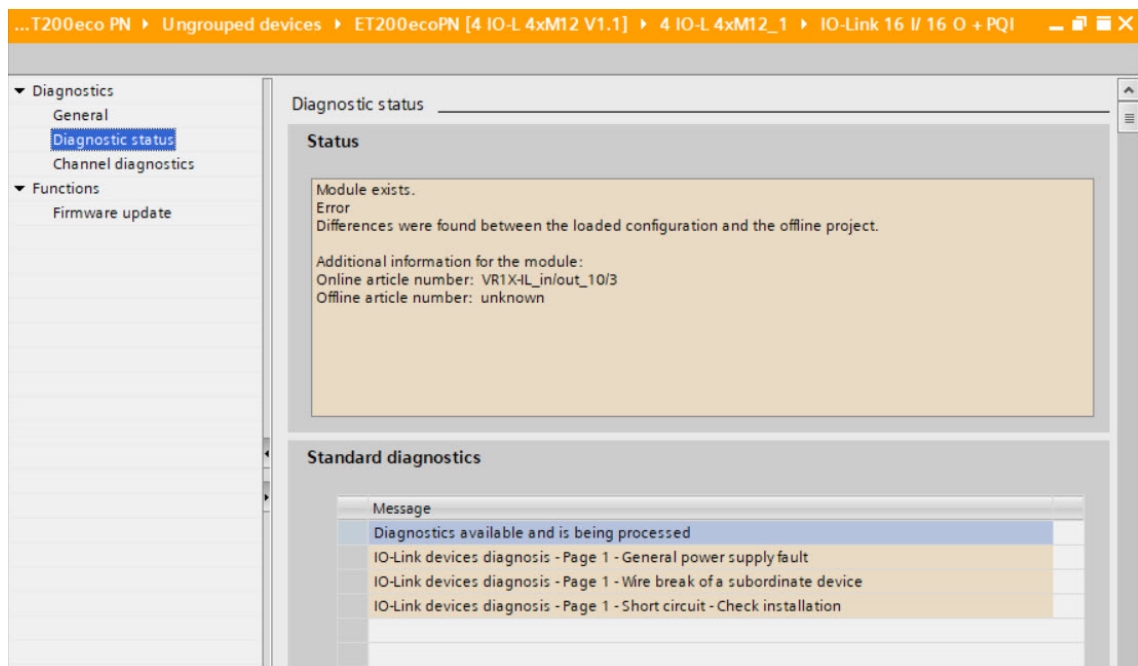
...T200eco PN ▸ Ungrouped devices ▸ ET200ecoPN [4 IO-L 4xM12 V1.1] ▸ 4 IO-L 4xM12_1 ▸ IO-Link 16 I/ 16 O + PQI

▾ Diagnostics
General
Diagnostic status
Channel diagnostics
▾ Functions
Firmware update

Diagnostic status

Status

Module exists.
Error
Differences were found between the loaded configuration and the offline project.

Additional information for the module:
Online article number: VR1X-IL_in/out_10/3
Offline article number: unknown

Standard diagnostics

| Message |
|---|
| Diagnostics available and is being processed |
| IO-Link devices diagnosis - Page 1 - General power supply fault |
| IO-Link devices diagnosis - Page 1 - Wire break of a subordinate device |
| IO-Link devices diagnosis - Page 1 - Short circuit - Check installation |